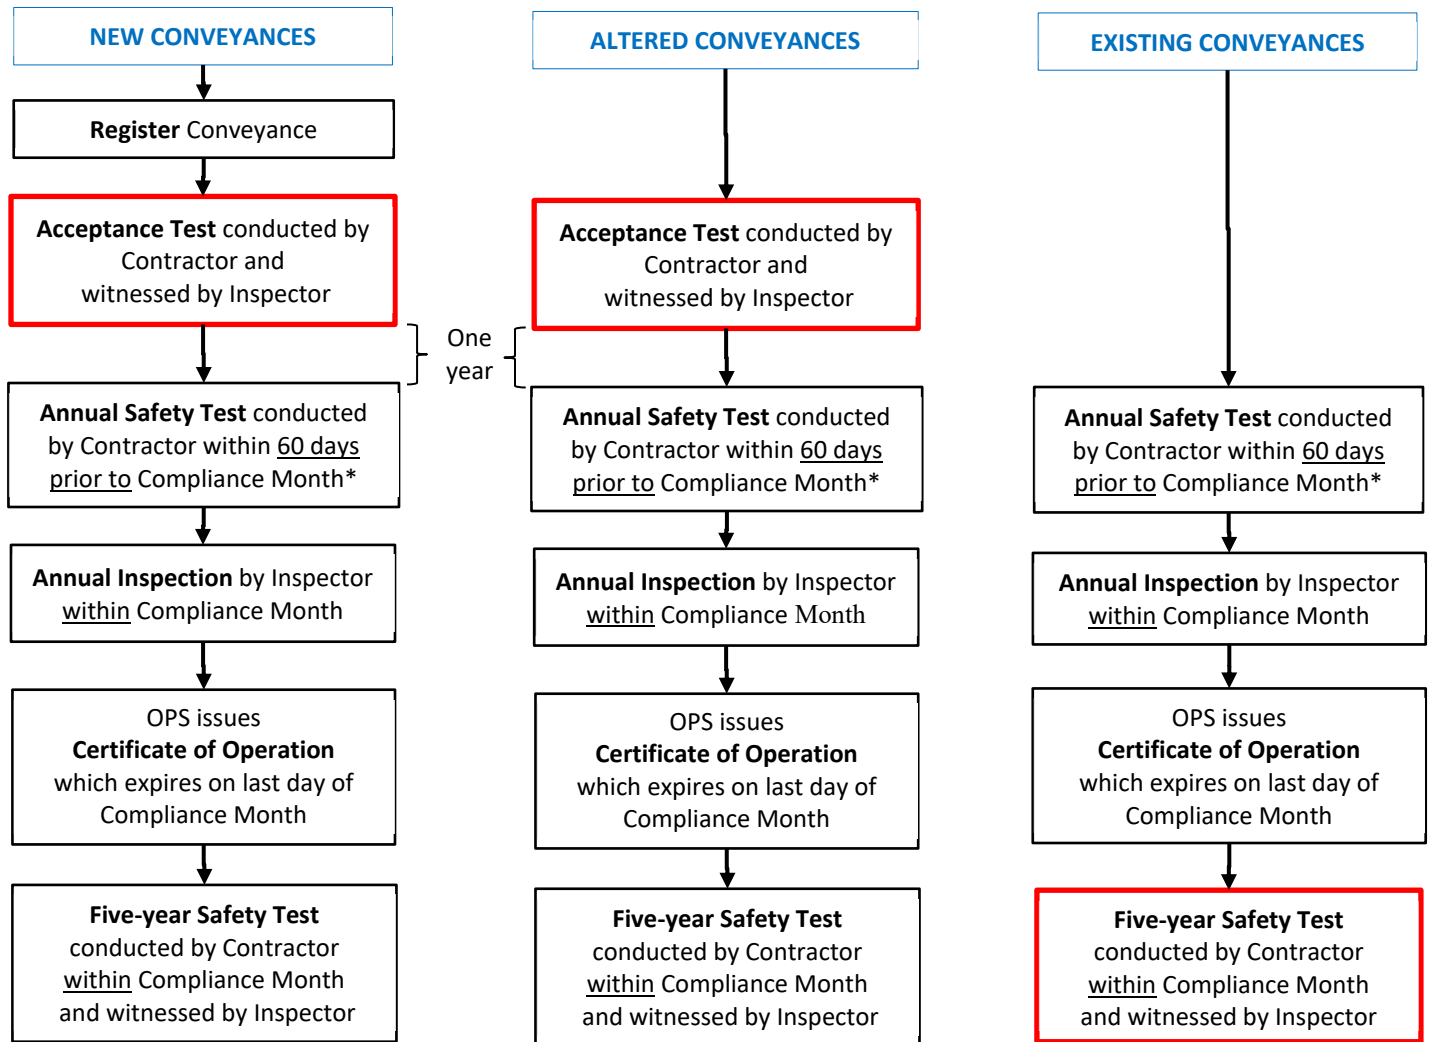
NEW CONVEYANCES

Register Conveyance

Acceptance Test conducted by Contractor and witnessed by Inspector

One year

Annual Safety Test conducted by Contractor within 60 days prior to Compliance Month*

Annual Inspection by Inspector within Compliance Month

OPS issues Certificate of Operation which expires on last day of Compliance Month

Five-year Safety Test conducted by Contractor within Compliance Month and witnessed by Inspector

ALTERED CONVEYANCES

Acceptance Test conducted by Contractor and witnessed by Inspector

Annual Safety Test conducted by Contractor within 60 days prior to Compliance Month*

Annual Inspection by Inspector within Compliance Month

OPS issues Certificate of Operation which expires on last day of Compliance Month

Five-year Safety Test conducted by Contractor within Compliance Month and witnessed by Inspector

EXISTING CONVEYANCES

Annual Safety Test conducted by Contractor within 60 days prior to Compliance Month*

Annual Inspection by Inspector within Compliance Month

OPS issues Certificate of Operation which expires on last day of Compliance Month

Five-year Safety Test conducted by Contractor within Compliance Month and witnessed by Inspector